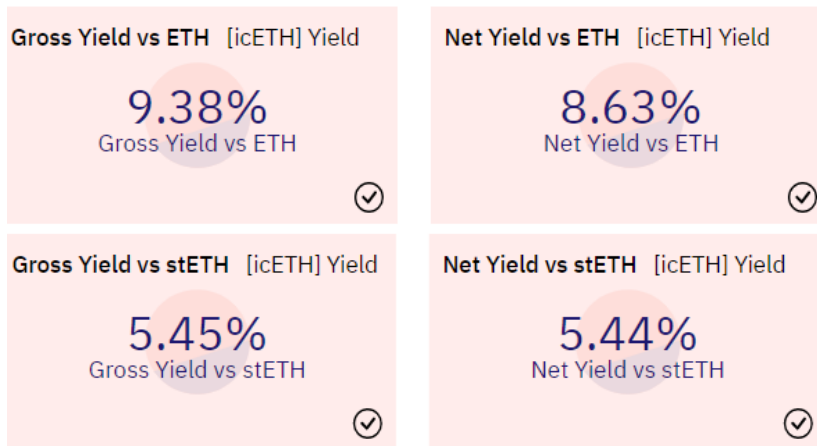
Gross Yield vs ETH [icETH] Yield

9.38%
Gross Yield vs ETH

Net Yield vs ETH [icETH] Yield

8.63%
Net Yield vs ETH

Gross Yield vs stETH [icETH] Yield

5.45%
Gross Yield vs stETH

Net Yield vs stETH [icETH] Yield

5.44%
Net Yield vs stETH